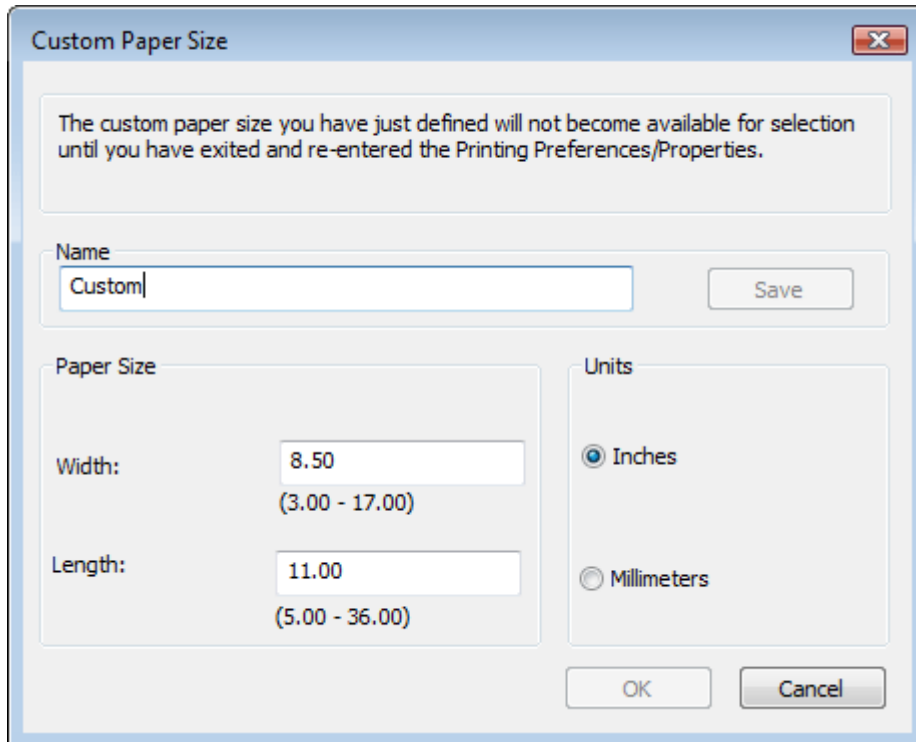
Custom Paper Size

The custom paper size you have just defined will not become available for selection until you have exited and re-entered the Printing Preferences/Properties.

Name
Custom
Save

Paper Size

Width:
8.50
(3.00 - 17.00)

Length:
11.00
(5.00 - 36.00)

Units

Inches

Millimeters

OK
Cancel